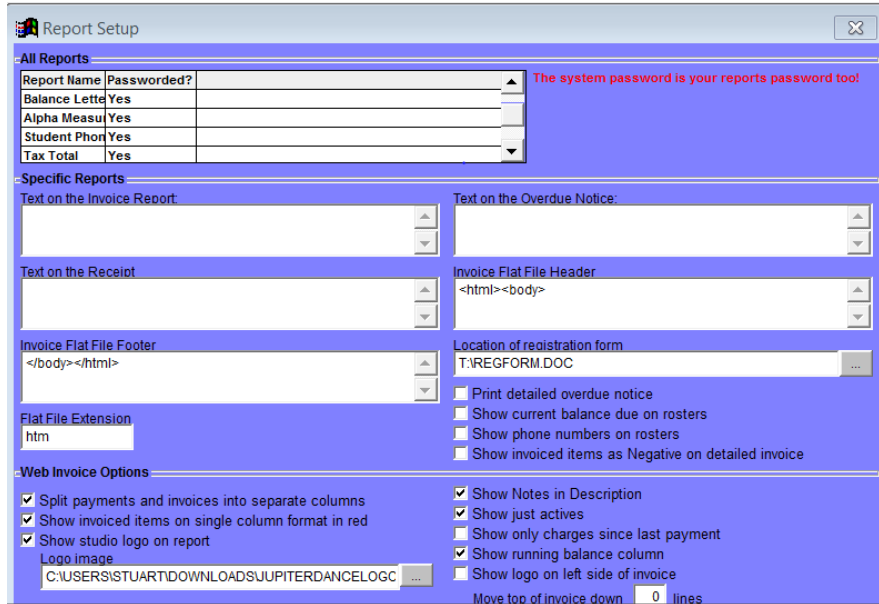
Report Setup

All Reports

| Report Name | Passworded? |
|---|---|
| Balance Lette | Yes |
| Alpha Measu | Yes |
| Student Phon | Yes |
| Tax Total | Yes |

The system password is your reports password too!

Specific Reports

Text on the Invoice Report:

Text on the Overdue Notice:

Text on the Receipt

Invoice Flat File Header

<html><body>

Invoice Flat File Footer

</body></html>

Location of registration form

T:\REGFORM.DOC

...

Print detailed overdue notice

Show current balance due on rosters

Show phone numbers on rosters

Show invoiced items as Negative on detailed invoice

Flat File Extension

htm

Web Invoice Options

Split payments and invoices into separate columns

Show invoiced items on single column format in red

Show studio logo on report

Logo image

C:\USERS\STUART\DOWNLOADS\JUPITERDANCELOGC

...

Show Notes in Description

Show just actives

Show only charges since last payment

Show running balance column

Show logo on left side of invoice

Move top of invoice down 0 lines